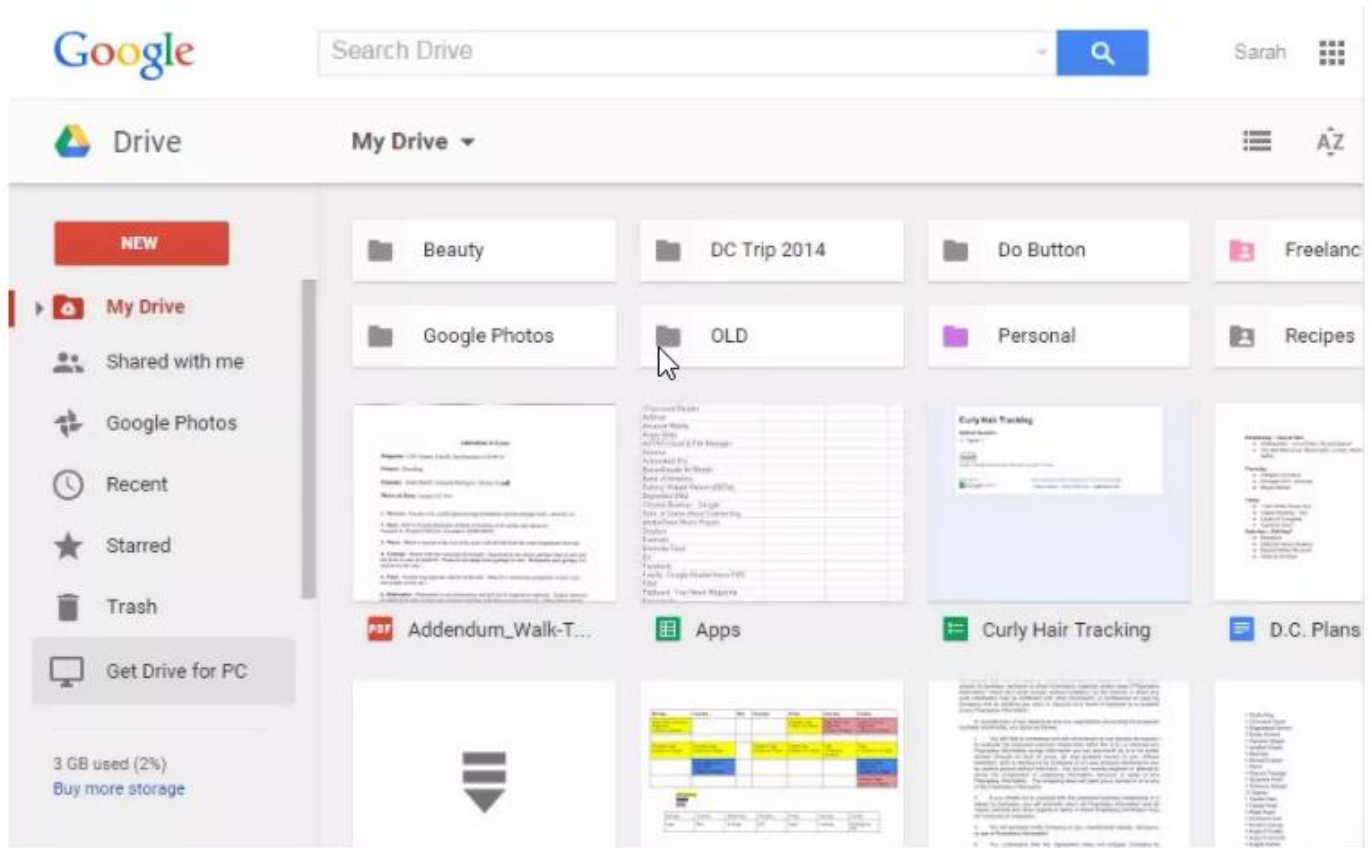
Google

Search Drive

Sarah

Drive

My Drive

NEW

My Drive

Shared with me

Google Photos

Recent

Starred

Trash

Get Drive for PC

3 GB used (2%)
Buy more storage

Beauty

DC Trip 2014

Do Button

Freelanc

Google Photos

OLD

Personal

Recipes

Curly Hair Tracking

Addendum_Walk-T...

Apps

Curly Hair Tracking

D.C. Plans